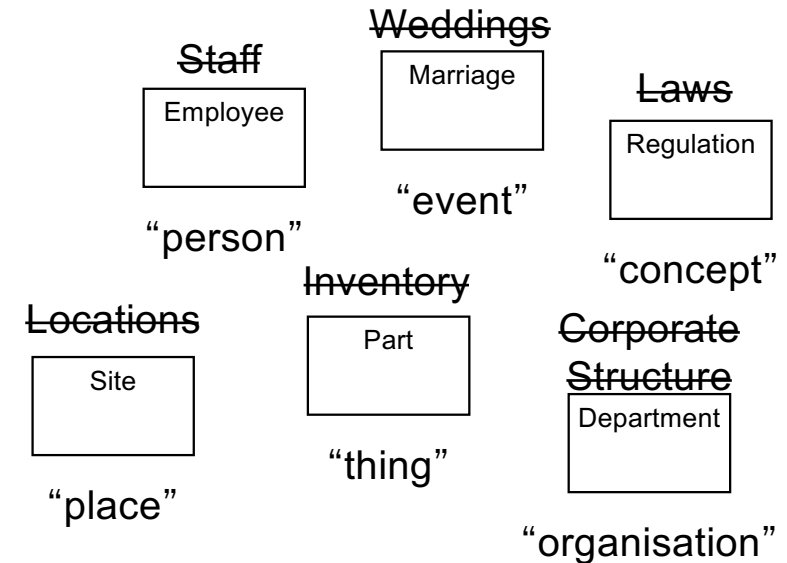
~~Weddings~~

Marriage

~~Staff~~

Employee

~~Laws~~

Regulation

"event"

"person"

"concept"

~~Inventory~~

Part

~~Locations~~

Site

~~Corporate Structure~~

Department

"thing"

"place"

"organisation"